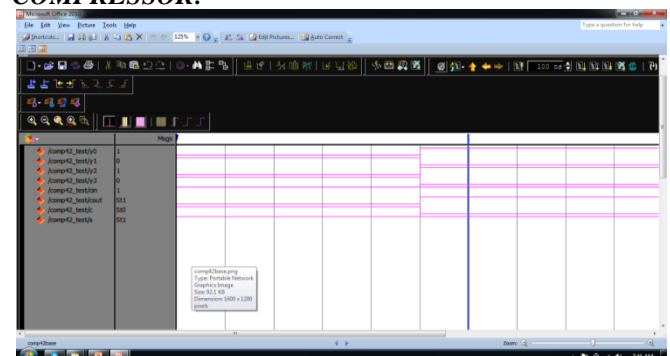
COMPRESSOR:

Microsoft Office 2010

File Edit View Picture Tools Help

Type a question for help

Shortcuts... 125% Edit Pictures... Auto Correct

100 ns

Msgs

/comp42_test/y0 1
/comp42_test/y1 0
/comp42_test/y2 1
/comp42_test/y3 0
/comp42_test/cin 1
/comp42_test/cout St1
/comp42_test/c St0
/comp42_test/s St1

comp42base.png
Type: Portable Network Graphics Image
Size: 92.1 KB
Dimensions: 1600 x 1200 pixels

comp42base

Zoom:

3:41 AM